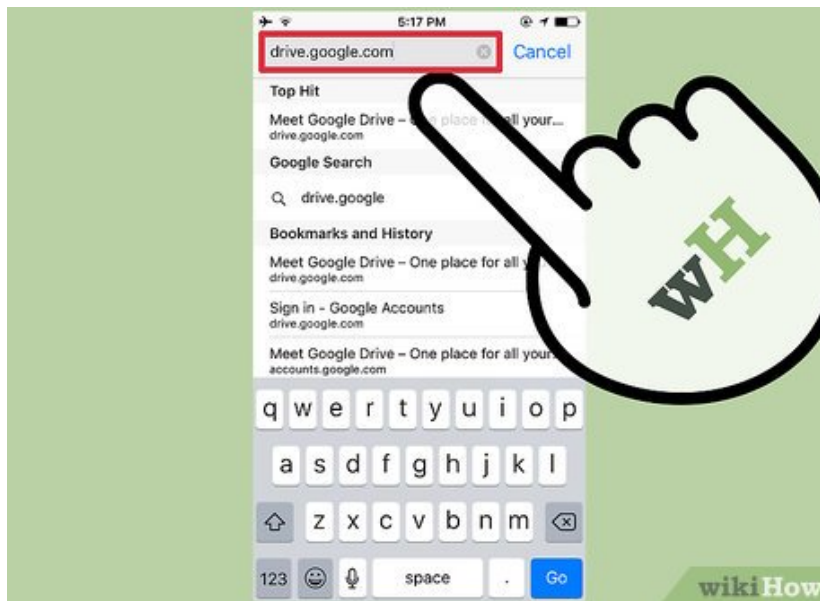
5:17 PM

drive.google.com

Cancel

Top Hit

Meet Google Drive – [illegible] all your...
drive.google.com

Google Search

drive.google

Bookmarks and History

Meet Google Drive – One place for all y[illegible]
drive.google.com

Sign in - Google Accounts
drive.google.com

Meet Google Drive – One place for all your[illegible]
accounts.google.com

q w e r t y u i o p

a s d f g h j k l

z x c v b n m

123

space

.

Go

wH

wikiHow